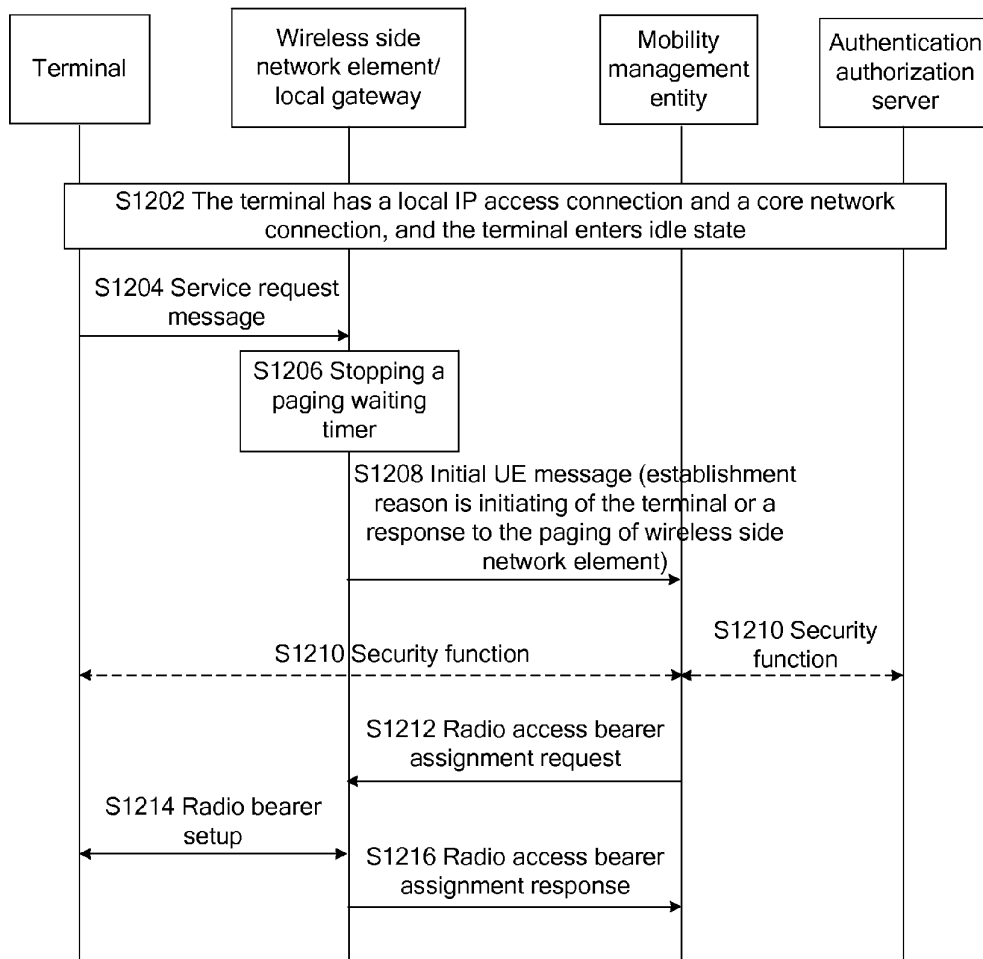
Terminal

Wireless side network element/ local gateway

Mobility management entity

Authentication authorization server

S1202 The terminal has a local IP access connection and a core network connection, and the terminal enters idle state

S1204 Service request message

S1206 Stopping a paging waiting timer

S1208 Initial UE message (establishment reason is initiating of the terminal or a response to the paging of wireless side network element)

S1210 Security function

S1210 Security function

S1212 Radio access bearer assignment request

S1214 Radio bearer setup

S1216 Radio access bearer assignment response